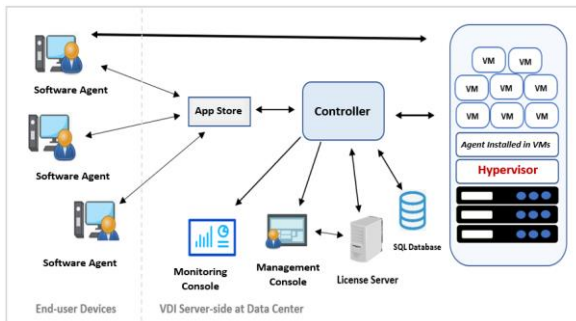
Software Agent

Software Agent

Software Agent

App Store

Controller

VM VM
VM VM VM
VM VM VM

Agent Installed in VMs

Hypervisor

Monitoring Console

Management Console

License Server

SQL Database

End-user Devices

VDI Server-side at Data Center